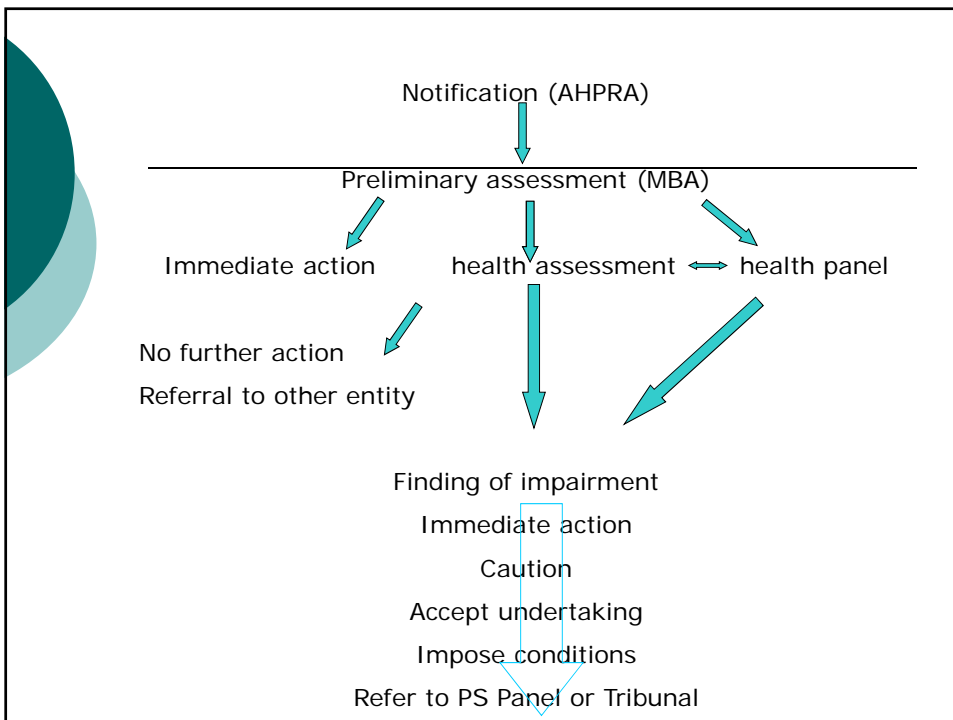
Notification (AHPRA)

Preliminary assessment (MBA)

Immediate action

health assessment

health panel

No further action

Referral to other entity

Finding of impairment

Immediate action

Caution

Accept undertaking

Impose conditions

Refer to PS Panel or Tribunal